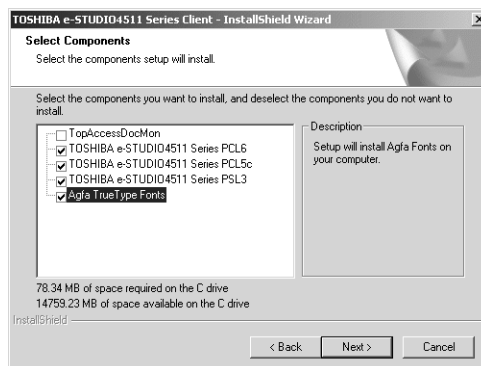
TOSHIBA e-STUDIO4511 Series Client - InstallShield Wizard

Select Components

Select the components setup will install.

Select the components you want to install, and deselect the components you do not want to install.

TopAccessDocMon
TOSHIBA e-STUDIO4511 Series PCL6
TOSHIBA e-STUDIO4511 Series PCL5c
TOSHIBA e-STUDIO4511 Series PSL3
Agfa TrueType Fonts

Description

Setup will install Agfa Fonts on your computer.

78.34 MB of space required on the C drive
14759.23 MB of space available on the C drive

InstallShield

< Back
Next >
Cancel